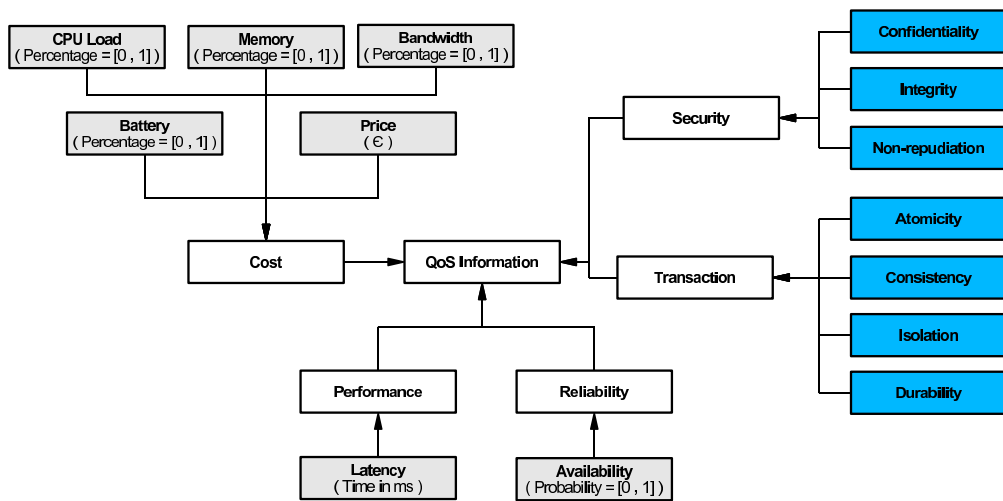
CPU Load
( Percentage = [0 , 1] )

Memory
( Percentage = [0 , 1] )

Bandwidth
( Percentage = [0 , 1] )

Battery
( Percentage = [0 , 1] )

Price
( €)

Cost

QoS Information

Security

Confidentiality

Integrity

Non-repudiation

Transaction

Atomicity

Consistency

Isolation

Durability

Performance

Reliability

Latency
( Time in ms )

Availability
( Probability = [0 , 1] )